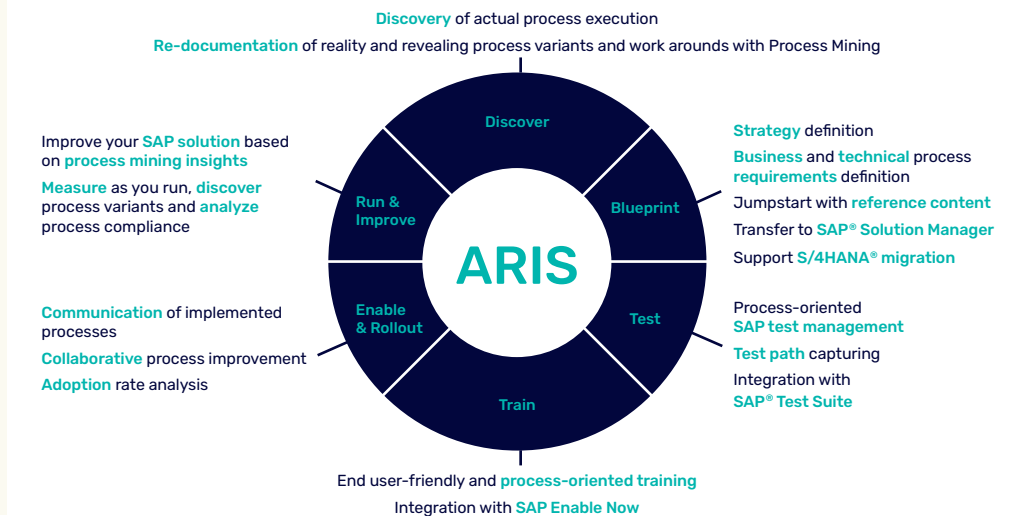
Discovery of actual process execution
Re-documentation of reality and revealing process variants and work arounds with Process Mining

Improve your SAP solution based on process mining insights
Measure as you run, discover process variants and analyze process compliance

Communication of implemented processes
Collaborative process improvement
Adoption rate analysis

Discover
Run & Improve
Blueprint
ARIS
Enable & Rollout
Test
Train

Strategy definition
Business and technical process requirements definition
Jumpstart with reference content
Transfer to SAP® Solution Manager
Support S/4HANA® migration

Process-oriented SAP test management
Test path capturing
Integration with SAP® Test Suite

End user-friendly and process-oriented training
Integration with SAP Enable Now